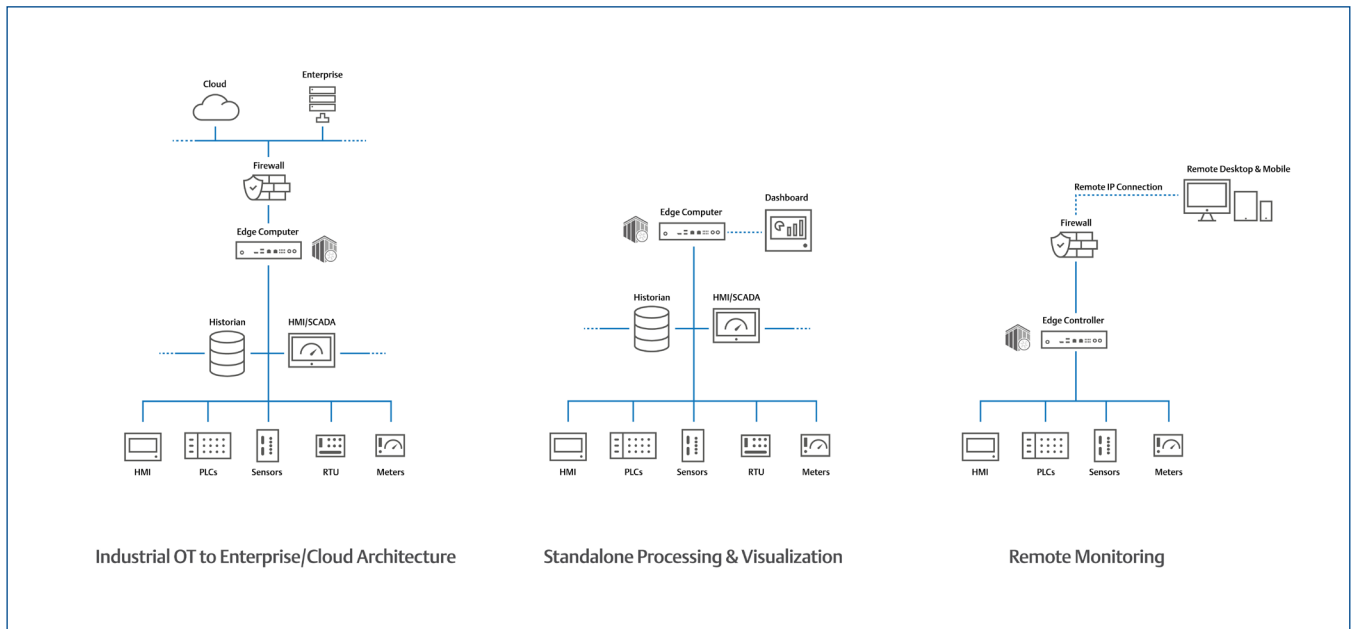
Cloud
Enterprise
Firewall
Edge Computer
Historian
HMI/SCADA
HMI
PLCs
Sensors
RTU
Meters

Industrial OT to Enterprise/Cloud Architecture

Edge Computer
Dashboard
Historian
HMI/SCADA
HMI
PLCs
Sensors
RTU
Meters

Standalone Processing & Visualization

Remote Desktop & Mobile
Remote IP Connection
Firewall
Edge Controller
HMI
PLCs
Sensors
Meters

Remote Monitoring